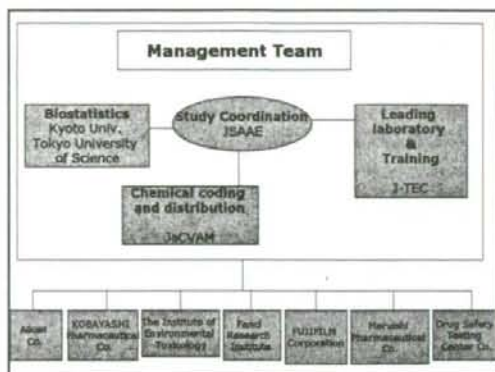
Management Team

Biostatistics
Kyoto Univ.
Tokyo University of Science

Study Coordination
JSAAE

Leading laboratory & Training
J-TEC

Chemical coding and distribution
JaCVAM

Aksan Co.

KOBAYASHI Pharmaceutical Co.

The Institute of Environmental Toxicology

Food Research Institute

FUJIFILM Corporation

Maruishi Pharmaceutical Co.

Drug Safety Testing Center Co.